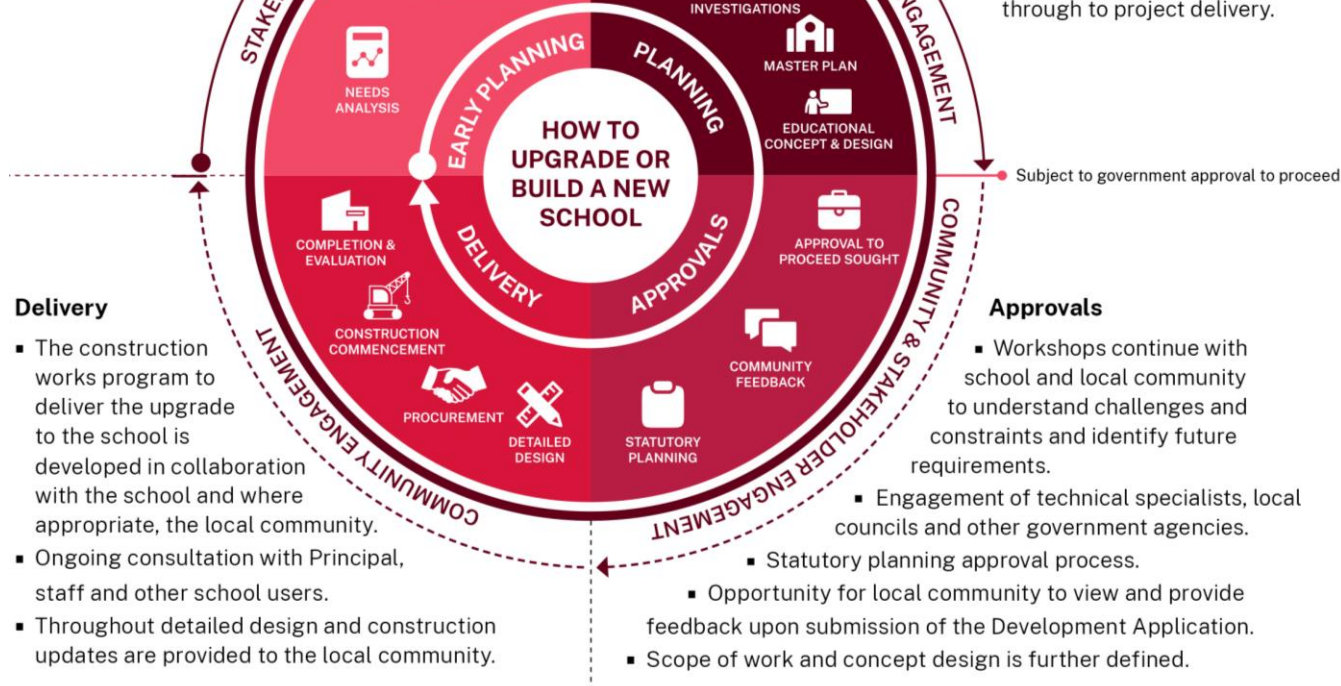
through to project delivery.

STAKE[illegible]

NEEDS ANALYSIS

INVESTIGATIONS

MASTER PLAN

EDUCATIONAL CONCEPT & DESIGN

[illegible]NGAGEMENT

EARLY PLANNING

PLANNING

HOW TO UPGRADE OR BUILD A NEW SCHOOL

DELIVERY

APPROVALS

Subject to government approval to proceed

COMPLETION & EVALUATION

APPROVAL TO PROCEED SOUGHT

CONSTRUCTION COMMENCEMENT

COMMUNITY FEEDBACK

PROCUREMENT

DETAILED DESIGN

STATUTORY PLANNING

COMMUNITY ENGAGEMENT

COMMUNITY & STAKEHOLDER ENGAGEMENT

Delivery

- The construction works program to deliver the upgrade to the school is developed in collaboration with the school and where appropriate, the local community.
- Ongoing consultation with Principal, staff and other school users.
- Throughout detailed design and construction updates are provided to the local community.

Approvals

- Workshops continue with school and local community to understand challenges and constraints and identify future requirements.
- Engagement of technical specialists, local councils and other government agencies.
- Statutory planning approval process.
- Opportunity for local community to view and provide feedback upon submission of the Development Application.
- Scope of work and concept design is further defined.